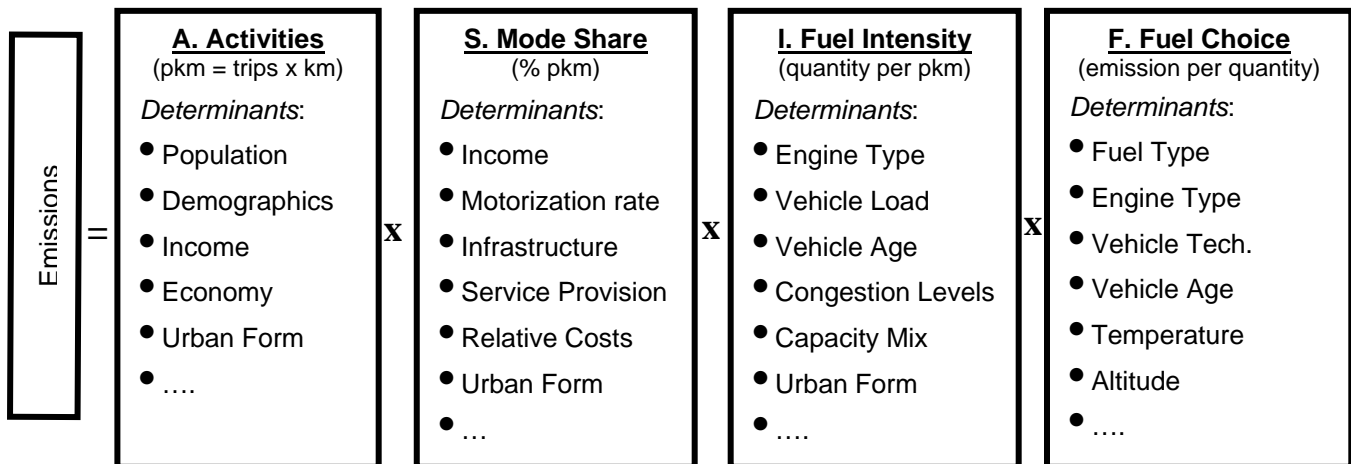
Emissions =

A. Activities
(pkm = trips x km)
Determinants:
• Population
• Demographics
• Income
• Economy
• Urban Form
• ….

x

S. Mode Share
(% pkm)
Determinants:
• Income
• Motorization rate
• Infrastructure
• Service Provision
• Relative Costs
• Urban Form
• …

x

I. Fuel Intensity
(quantity per pkm)
Determinants:
• Engine Type
• Vehicle Load
• Vehicle Age
• Congestion Levels
• Capacity Mix
• Urban Form
• ….

x

F. Fuel Choice
(emission per quantity)
Determinants:
• Fuel Type
• Engine Type
• Vehicle Tech.
• Vehicle Age
• Temperature
• Altitude
• ….